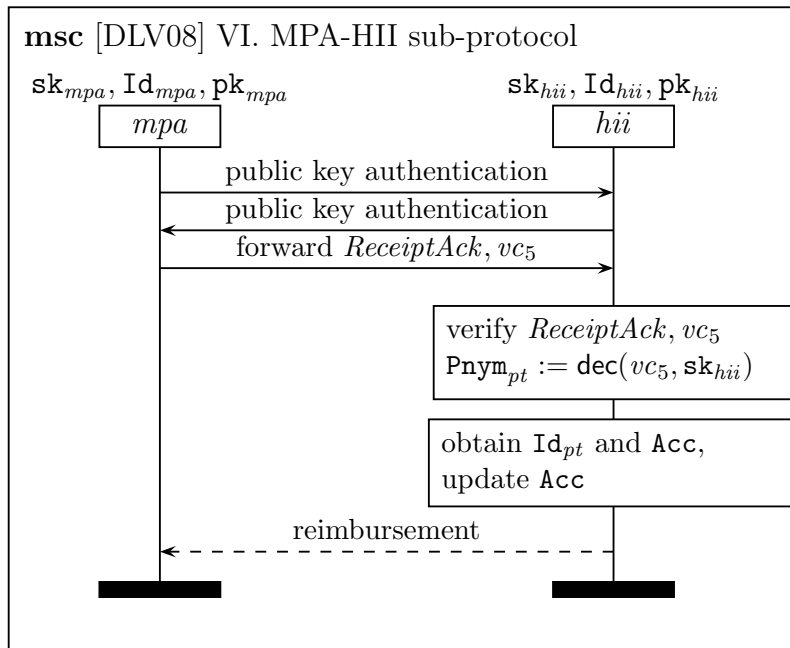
**msc** [DLV08] VI. MPA-HII sub-protocol

$\texttt{sk}_{mpa}, \texttt{Id}_{mpa}, \texttt{pk}_{mpa}$

$\texttt{sk}_{hii}, \texttt{Id}_{hii}, \texttt{pk}_{hii}$

*mpa*

*hii*

public key authentication

public key authentication

forward *ReceiptAck*, $vc_5$

verify *ReceiptAck*, $vc_5$
$\texttt{Pnym}_{pt} := \mathsf{dec}(vc_5, \texttt{sk}_{hii})$

obtain $\texttt{Id}_{pt}$ and $\texttt{Acc}$, update $\texttt{Acc}$

reimbursement